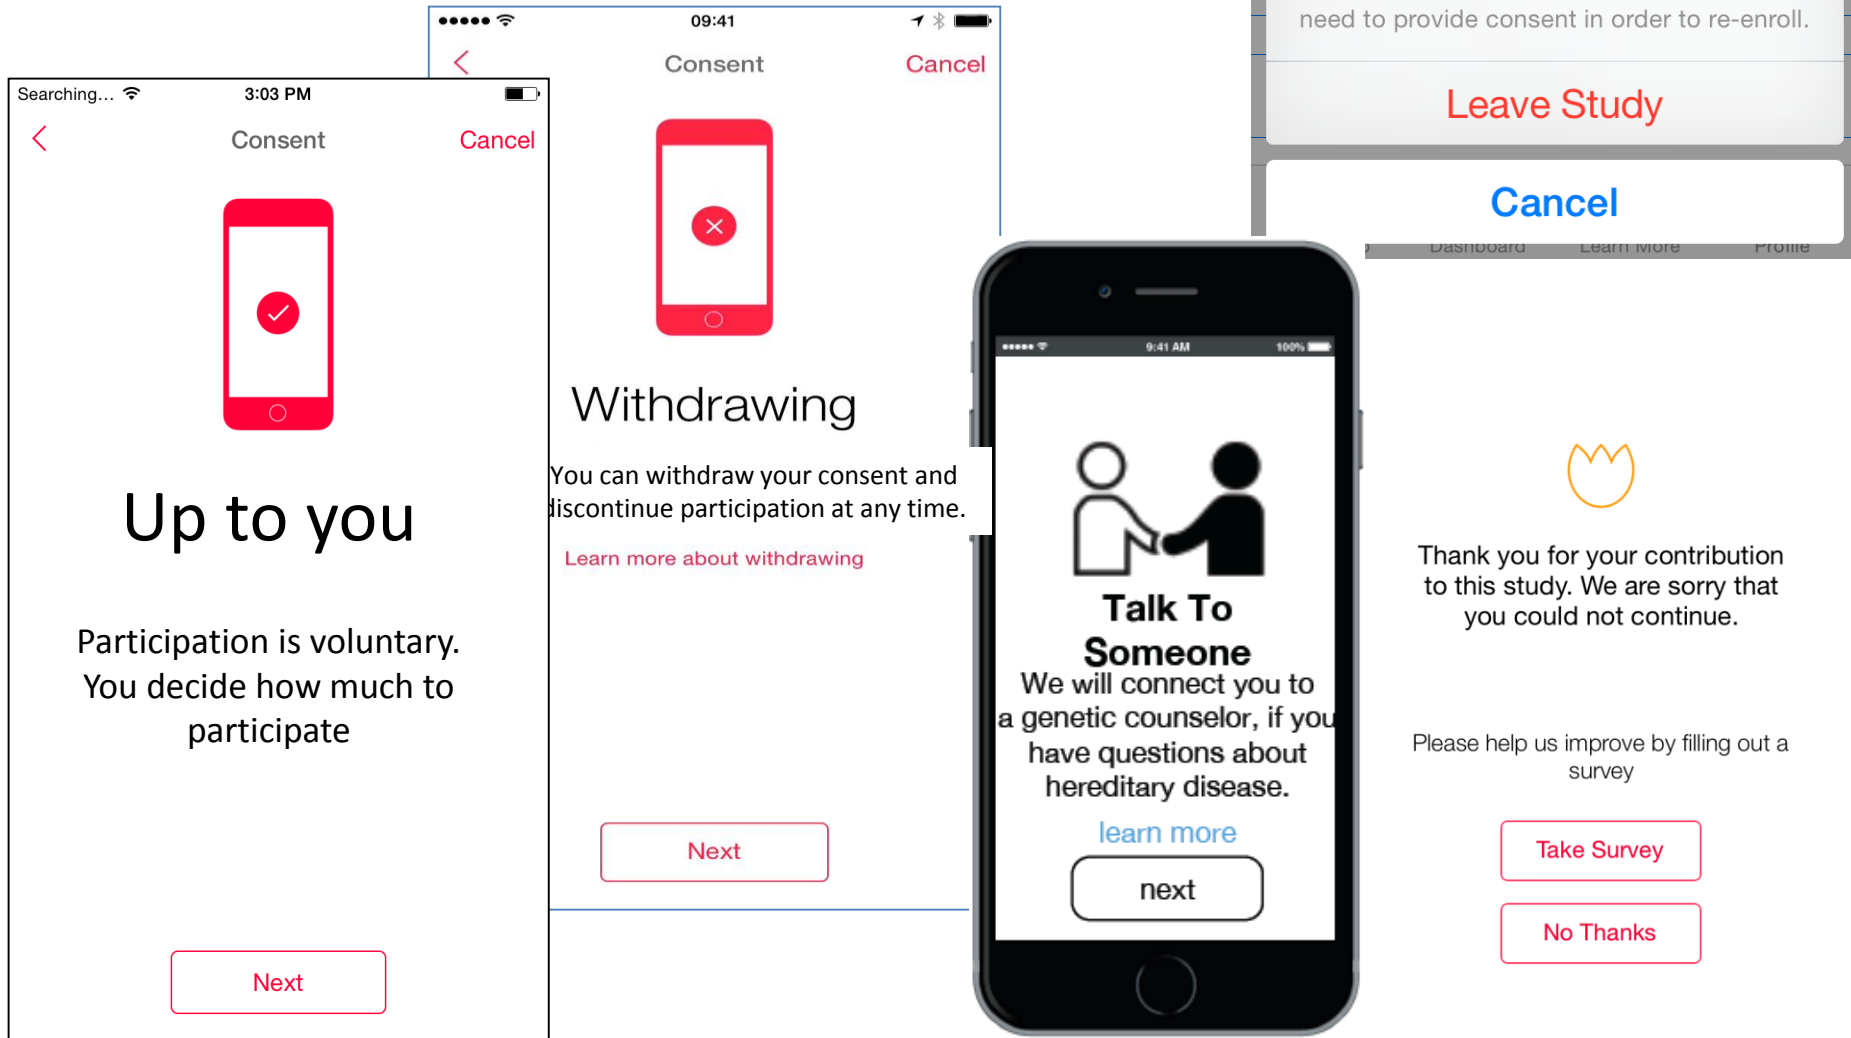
Searching... 3:03 PM

Consent Cancel

Up to you

Participation is voluntary. You decide how much to participate

Next

09:41

Consent Cancel

Withdrawing

You can withdraw your consent and discontinue participation at any time.

Learn more about withdrawing

Next

9:41 AM 100%

Talk To Someone

We will connect you to a genetic counselor, if you have questions about hereditary disease.

learn more

next

need to provide consent in order to re-enroll.

Leave Study

Cancel

Dashboard Learn More Profile

Thank you for your contribution to this study. We are sorry that you could not continue.

Please help us improve by filling out a survey

Take Survey

No Thanks